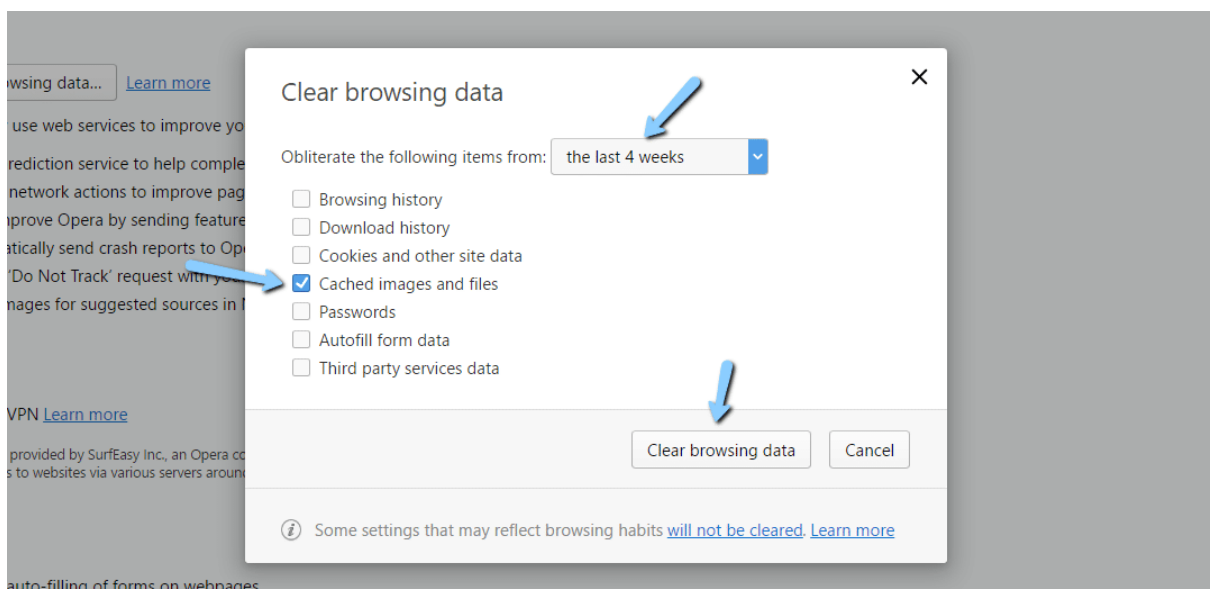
owsing data... Learn more

use web services to improve yo

rediction service to help comple

network actions to improve pag

nprove Opera by sending feature

atically send crash reports to Op

'Do Not Track' request with yo

nages for suggested sources in N

VPN Learn more

provided by SurfEasy Inc., an Opera co
s to websites via various servers aroun

auto-filling of forms on webpages

Clear browsing data

×

Obliterate the following items from: the last 4 weeks

Browsing history

Download history

Cookies and other site data

Cached images and files

Passwords

Autofill form data

Third party services data

Clear browsing data

Cancel

Some settings that may reflect browsing habits will not be cleared. Learn more